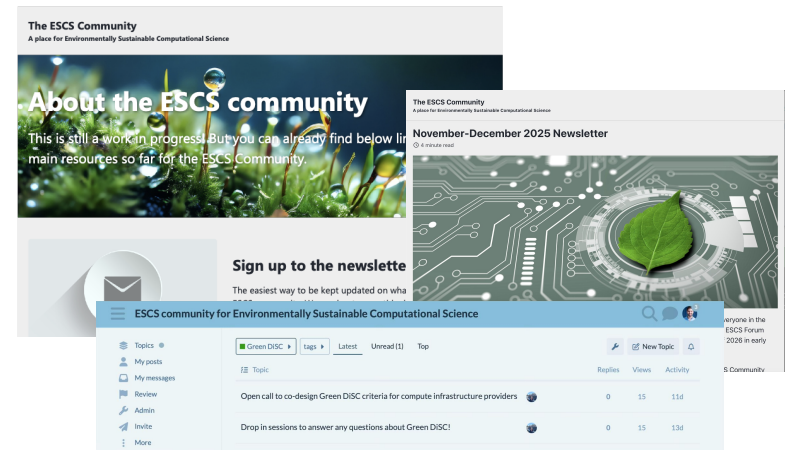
The ESCS Community
A place for Environmentally Sustainable Computational Science

About the ESCS community

This is still a work in progress! But you can already find below lin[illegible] main resources so far for the ESCS Community.

Sign up to the newslette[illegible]

The easiest way to be kept updated on wha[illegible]

The ESCS Community
A place for Environmentally Sustainable Computational Science

November-December 2025 Newsletter

4 minute read

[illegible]veryone in the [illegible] ESCS Forum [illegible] 2026 in early

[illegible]S Community

ESCS community for Environmentally Sustainable Computational Science

Topics
My posts
My messages
Review
Admin
Invite
More

Green DiSC
tags
Latest
Unread (1)
Top
New Topic

| Topic | | Replies | Views | Activity |
|---|---|---|---|---|
| Open call to co-design Green DiSC criteria for compute infrastructure providers | | 0 | 15 | 11d |
| Drop in sessions to answer any questions about Green DiSC! | | 0 | 15 | 13d |